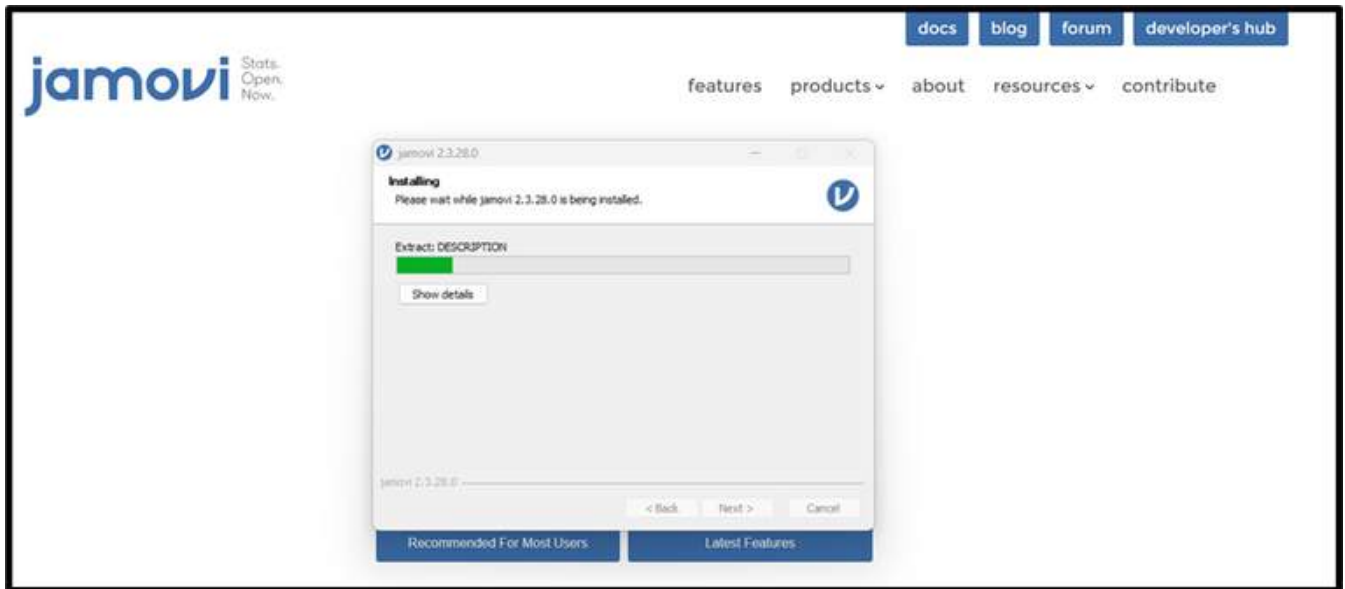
docs blog forum developer's hub

jamovi Stats. Open. Now.

features products about resources contribute

jamovi 2.3.28.0

Installing
Please wait while jamovi 2.3.28.0 is being installed.

Extract: DESCRIPTION

Show details

jamovi 2.3.28.0

< Back Next > Cancel

Recommended For Most Users Latest Features